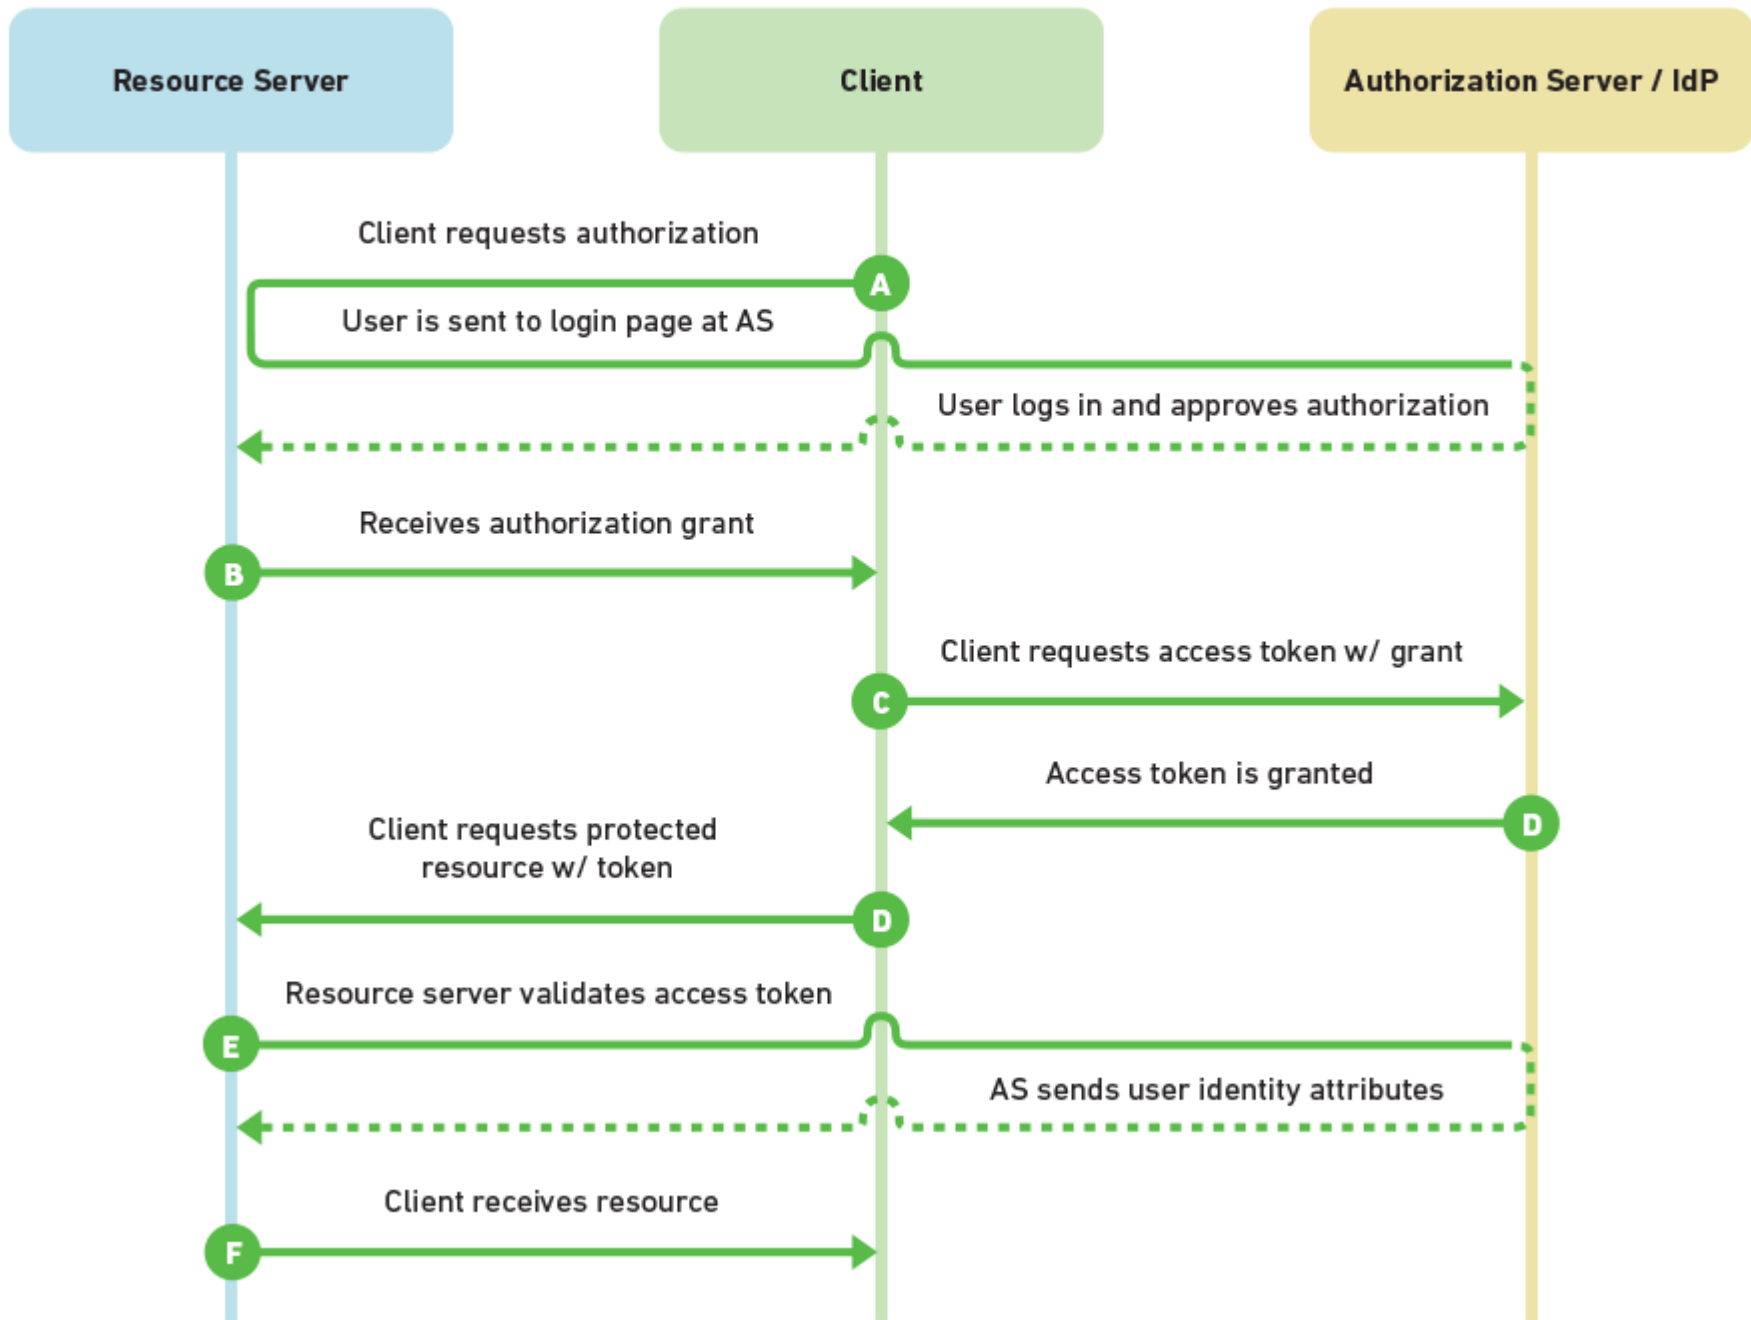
Resource Server

Client

Authorization Server / IdP

Client requests authorization

A

User is sent to login page at AS

User logs in and approves authorization

Receives authorization grant

B

Client requests access token w/ grant

C

Access token is granted

D

Client requests protected resource w/ token

D

Resource server validates access token

E

AS sends user identity attributes

Client receives resource

F